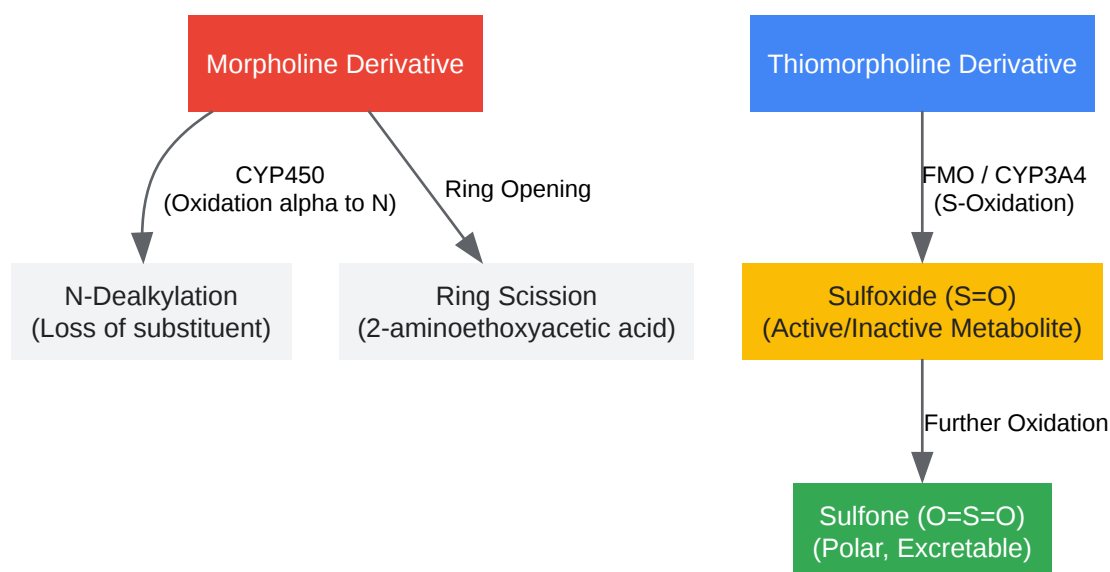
Morpholine Derivative

CYP450
(Oxidation alpha to N)

Ring Opening

N-Dealkylation
(Loss of substituent)

Ring Scission
(2-aminoethoxyacetic acid)

Thiomorpholine Derivative

FMO / CYP3A4
(S-Oxidation)

Sulfoxide (S=O)
(Active/Inactive Metabolite)

Further Oxidation

Sulfone (O=S=O)
(Polar, Excretable)